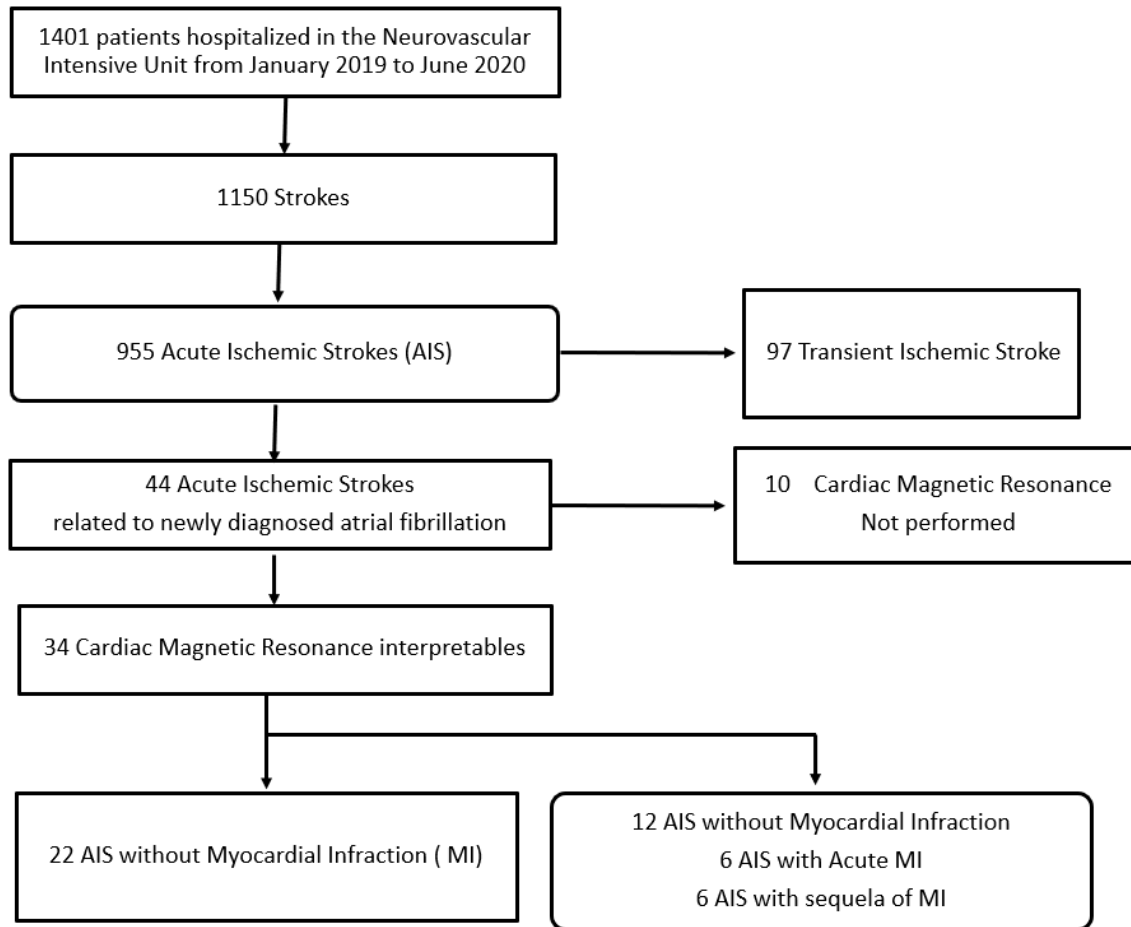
1401 patients hospitalized in the Neurovascular Intensive Unit from January 2019 to June 2020

1150 Strokes

955 Acute Ischemic Strokes (AIS)

97 Transient Ischemic Stroke

44 Acute Ischemic Strokes related to newly diagnosed atrial fibrillation

10 Cardiac Magnetic Resonance Not performed

34 Cardiac Magnetic Resonance interpretables

22 AIS without Myocardial Infraction ( MI)

12 AIS without Myocardial Infraction
6 AIS with Acute MI
6 AIS with sequela of MI